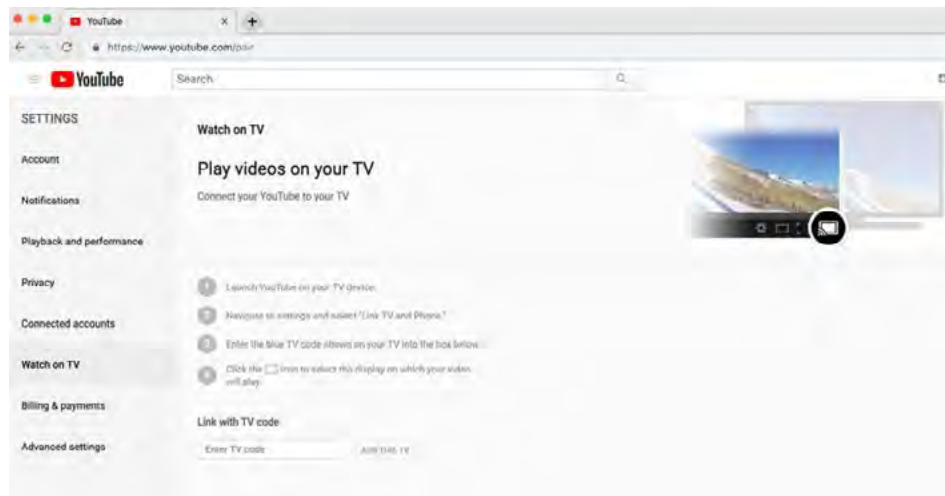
YouTube

https://www.youtube.com/pair

YouTube

Search

SETTINGS

Account

Notifications

Playback and performance

Privacy

Connected accounts

Watch on TV

Billing & payments

Advanced settings

Watch on TV

Play videos on your TV

Connect your YouTube to your TV

1 Launch YouTube on your TV device.

2 Navigate to settings and select "Link TV and Phone."

3 Enter the blue TV code shown on your TV into the box below.

4 Click the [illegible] icon to select this display on which your video will play.

Link with TV code

Enter TV code

ADD THIS TV